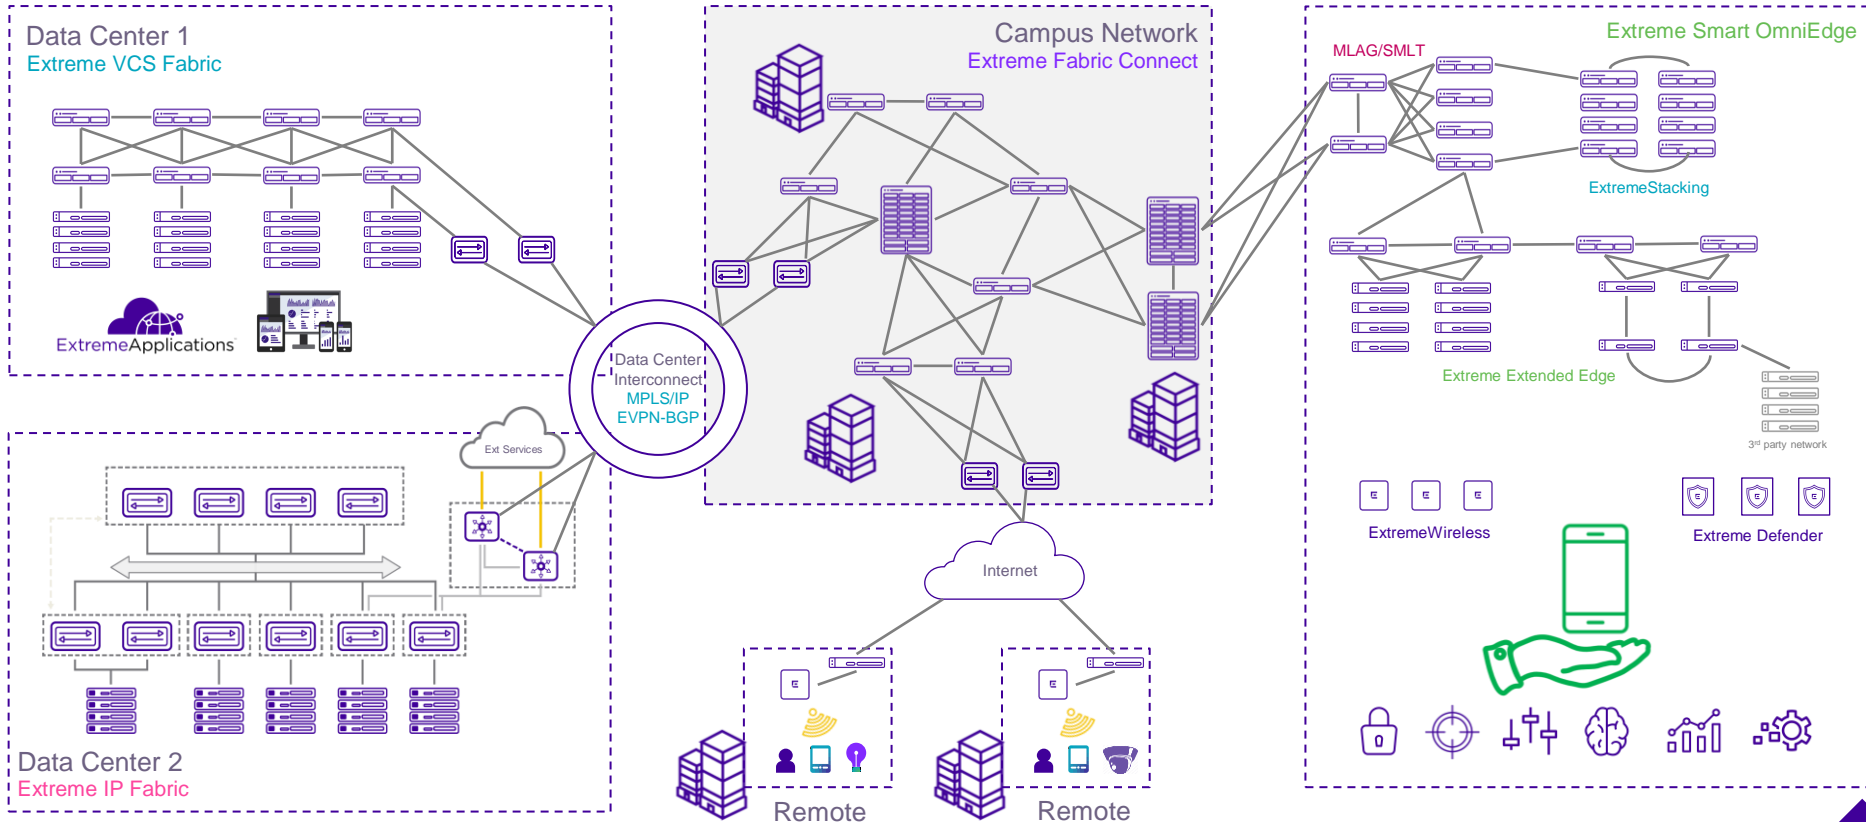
Data Center 1
Extreme VCS Fabric

ExtremeApplications

Campus Network
Extreme Fabric Connect

MLAG/SMLT

Extreme Smart OmniEdge

ExtremeStacking

Extreme Extended Edge

3rd party network

Data Center Interconnect
MPLS/IP
EVPN-BGP

Ext Services

Internet

ExtremeWireless

Extreme Defender

Data Center 2
Extreme IP Fabric

Remote

Remote